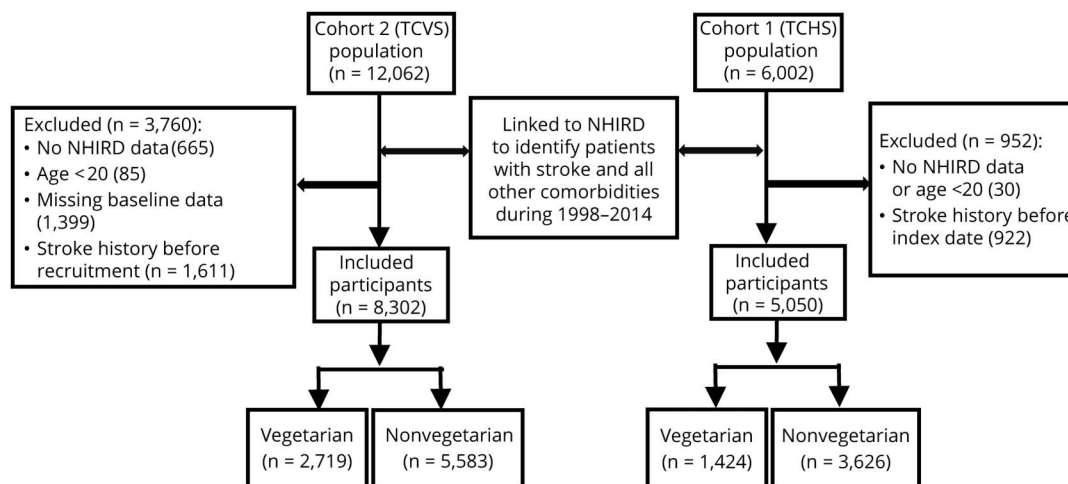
Cohort 2 (TCVS) population (n = 12,062)

Cohort 1 (TCHS) population (n = 6,002)

Excluded (n = 3,760):
• No NHIRD data (665)
• Age <20 (85)
• Missing baseline data (1,399)
• Stroke history before recruitment (n = 1,611)

Linked to NHIRD to identify patients with stroke and all other comorbidities during 1998–2014

Excluded (n = 952):
• No NHIRD data or age <20 (30)
• Stroke history before index date (922)

Included participants (n = 8,302)

Included participants (n = 5,050)

Vegetarian (n = 2,719)

Nonvegetarian (n = 5,583)

Vegetarian (n = 1,424)

Nonvegetarian (n = 3,626)